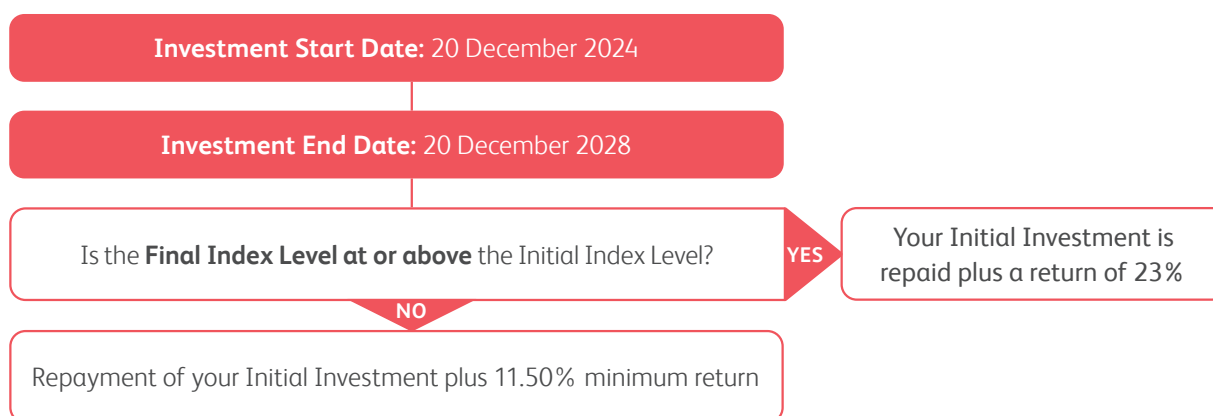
**Investment Start Date:** 20 December 2024

**Investment End Date:** 20 December 2028

Is the **Final Index Level at or above** the Initial Index Level?

YES

Your Initial Investment is repaid plus a return of 23%

NO

Repayment of your Initial Investment plus 11.50% minimum return